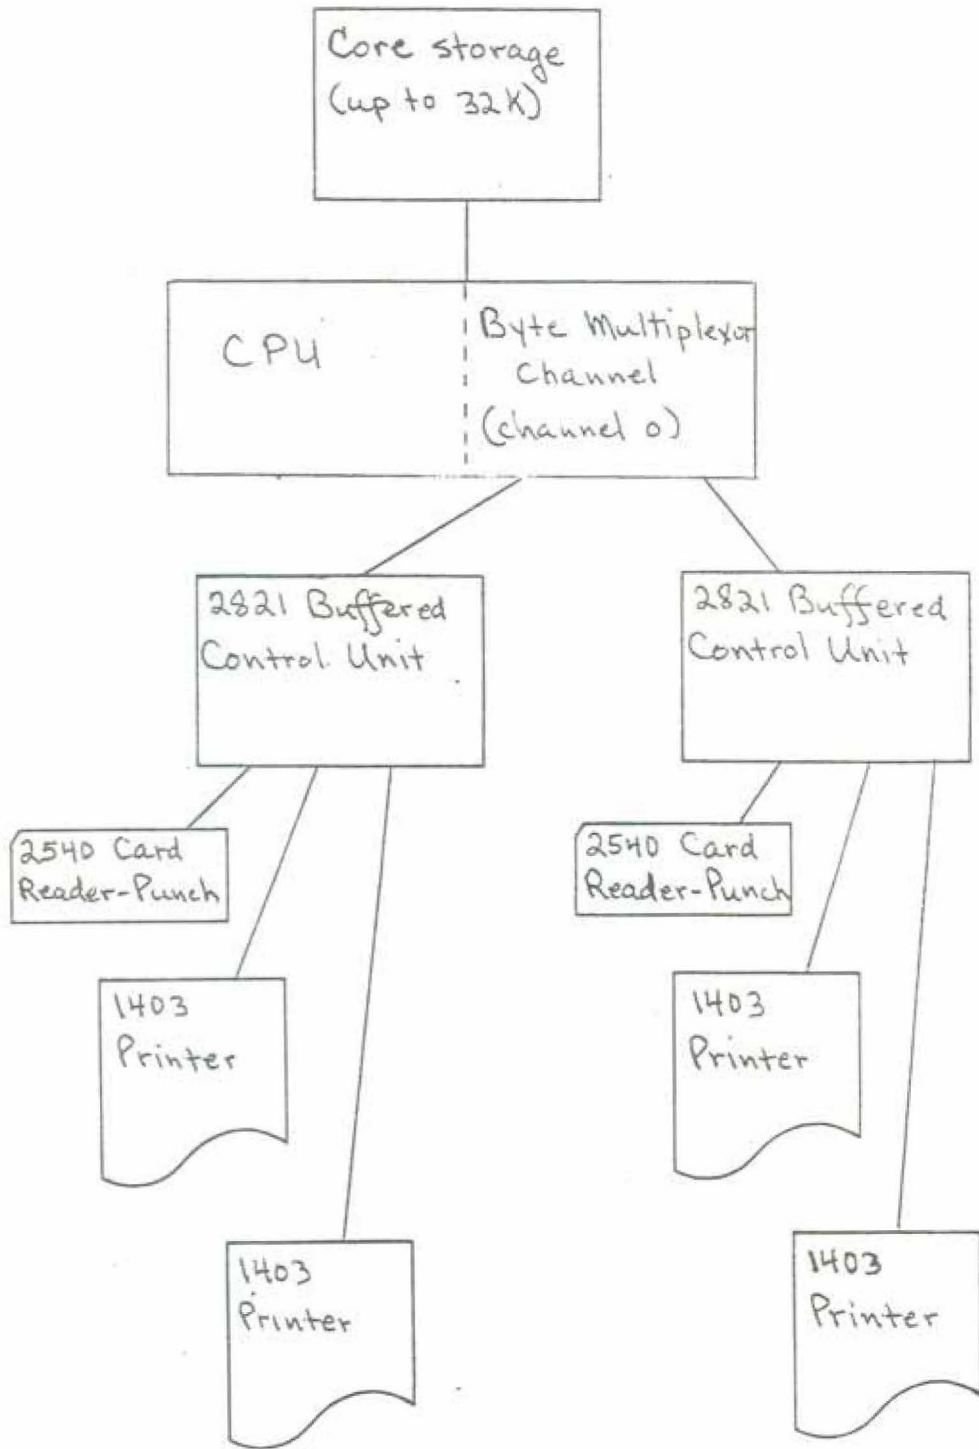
Core storage (up to 32K)

CPU

Byte Multiplexor Channel (channel 0)

2821 Buffered Control Unit

2821 Buffered Control Unit

2540 Card Reader-Punch

1403 Printer

1403 Printer

2540 Card Reader-Punch

1403 Printer

1403 Printer